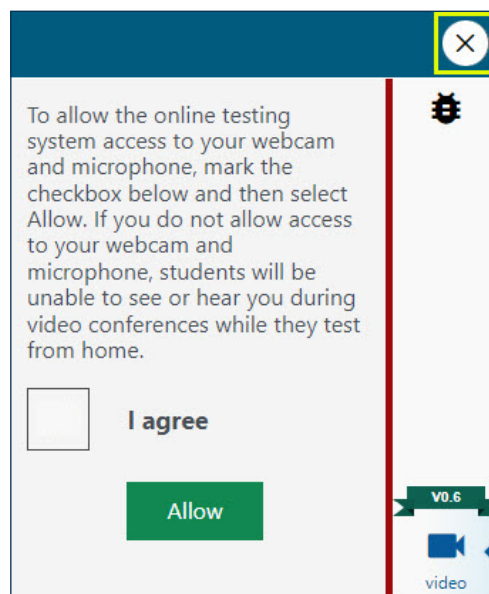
To allow the online testing system access to your webcam and microphone, mark the checkbox below and then select Allow. If you do not allow access to your webcam and microphone, students will be unable to see or hear you during video conferences while they test from home.

I agree

Allow

V0.6

video